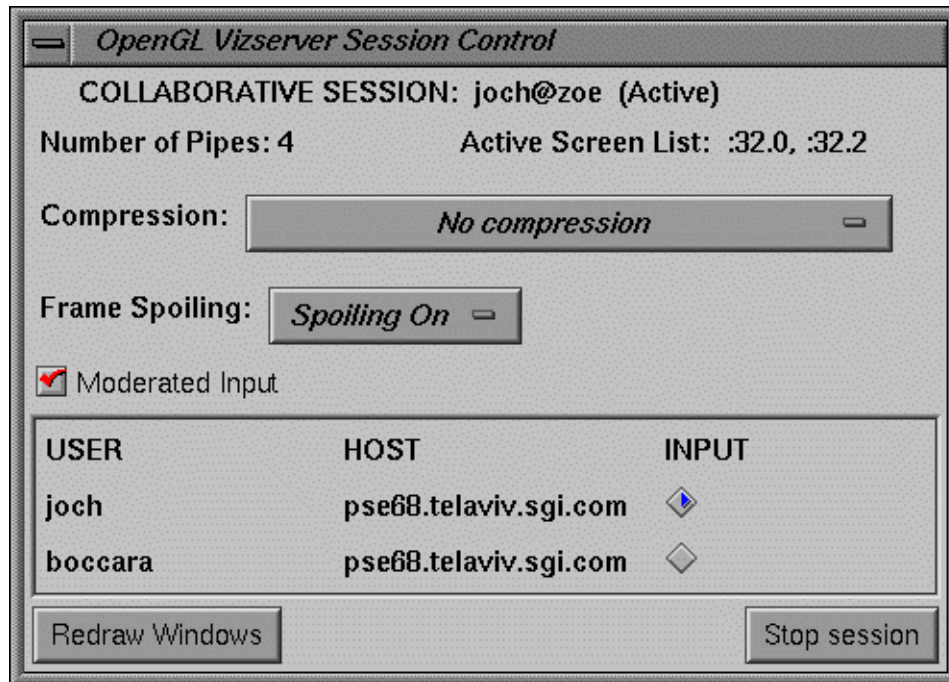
OpenGL Vizserver Session Control

COLLABORATIVE SESSION: joch@zoe (Active)

Number of Pipes: 4

Active Screen List: :32.0, :32.2

Compression: No compression

Frame Spoiling: Spoiling On

Moderated Input

| USER | HOST | INPUT |
|---|---|---|
| joch | pse68.telaviv.sgi.com | |
| boccara | pse68.telaviv.sgi.com | |

Redraw Windows

Stop session